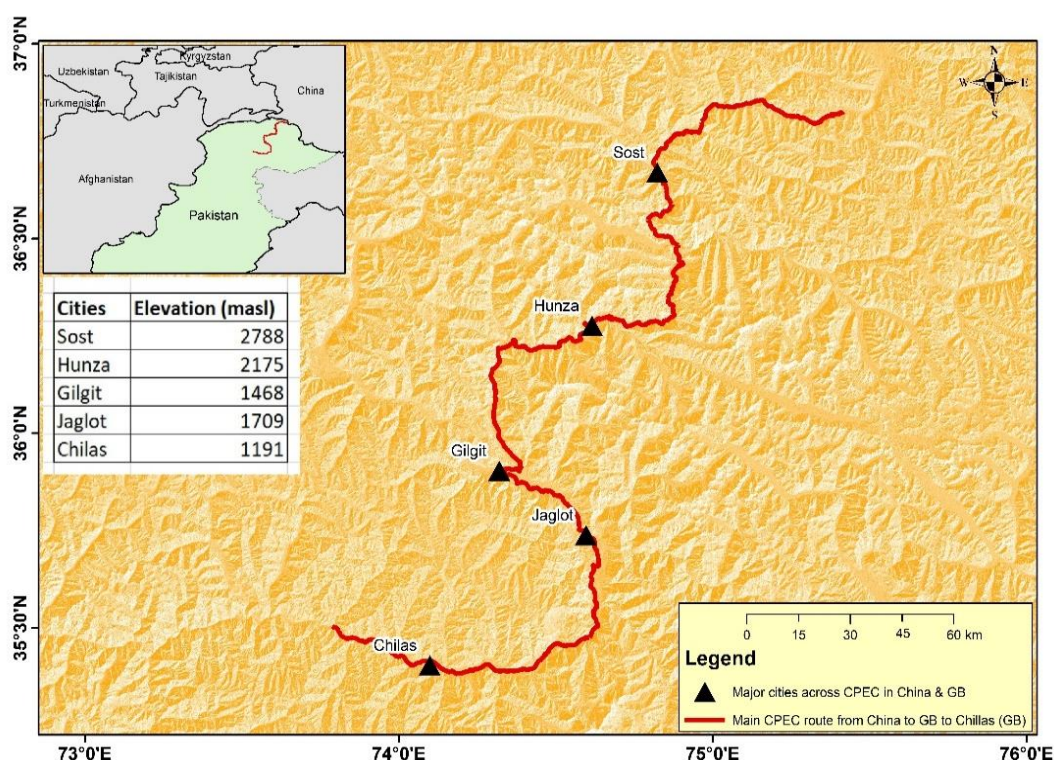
37°0'N

Kyrgyzstan
Uzbekistan
Tajikistan
China
Turkmenistan
Afghanistan
Pakistan

N
W E
S

Sost

36°30'N

| Cities | Elevation (masl) |
|---|---|
| Sost | 2788 |
| Hunza | 2175 |
| Gilgit | 1468 |
| Jaglot | 1709 |
| Chilas | 1191 |

Hunza

36°0'N

Gilgit

Jaglot

35°30'N

Chilas

0 15 30 45 60 km

Legend

Major cities across CPEC in China & GB

Main CPEC route from China to GB to Chillas (GB)

73°0'E 74°0'E 75°0'E 76°0'E